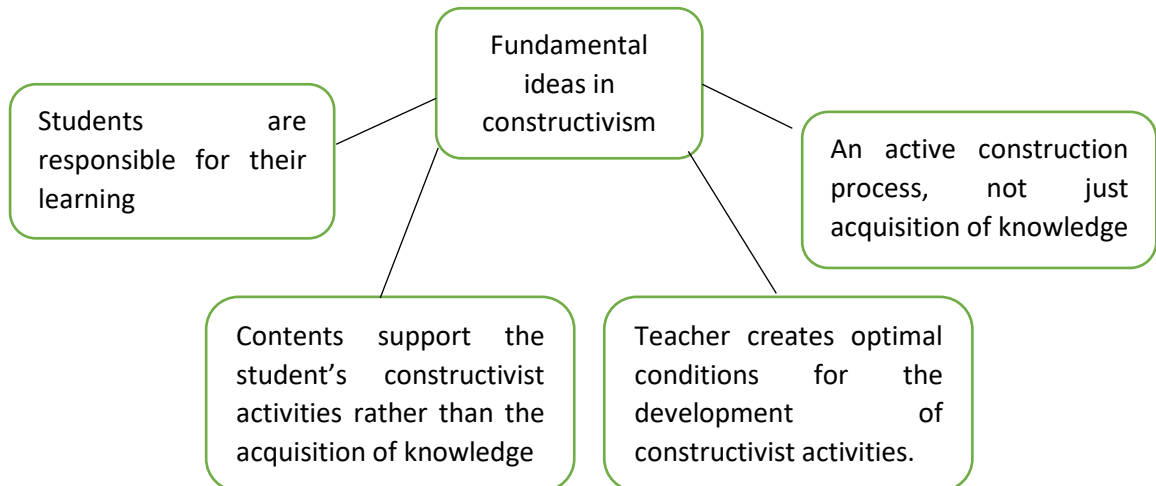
Fundamental ideas in constructivism

Students are responsible for their learning

An active construction process, not just acquisition of knowledge

Contents support the student's constructivist activities rather than the acquisition of knowledge

Teacher creates optimal conditions for the development of constructivist activities.